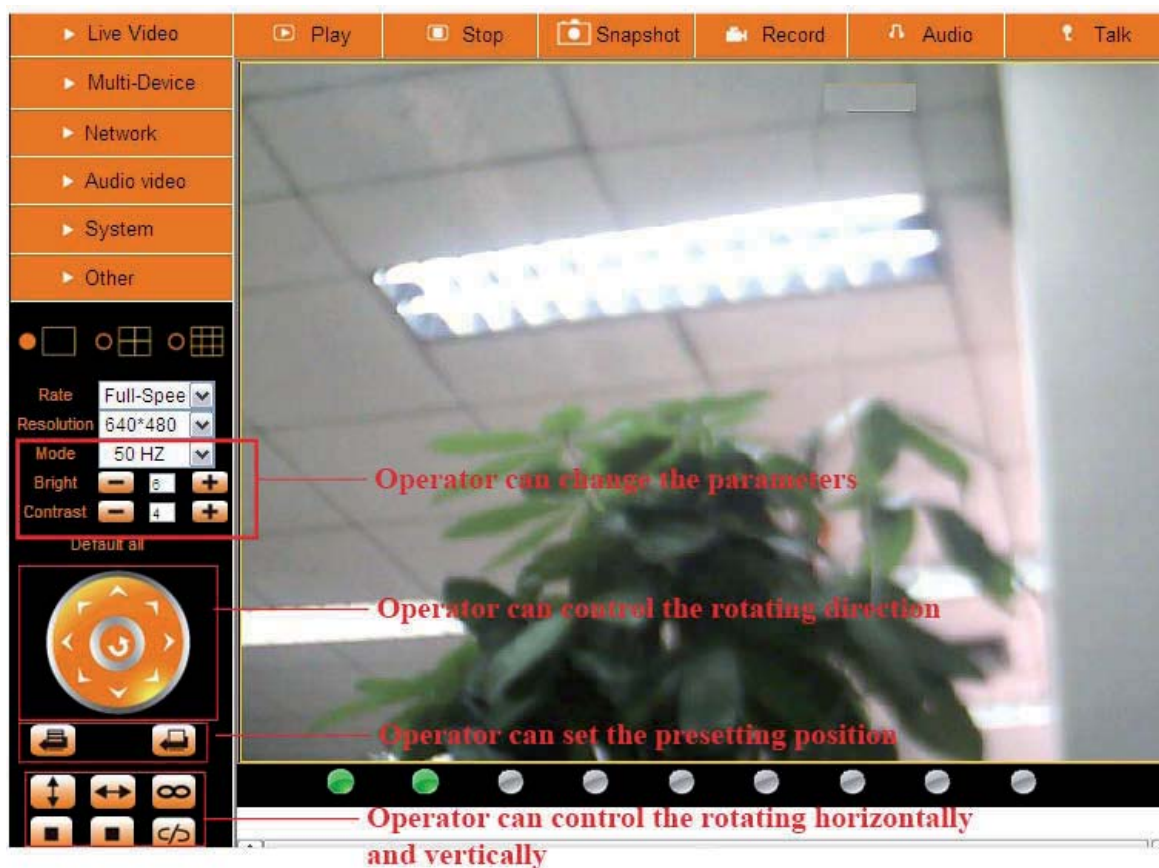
Live Video
Multi-Device
Network
Audio video
System
Other

Play
Stop
Snapshot
Record
Audio
Talk

Rate Full-Spee
Resolution 640*480
Mode 50 HZ
Bright 6
Contrast 4
Default all

Operator can change the parameters

Operator can control the rotating direction

Operator can set the presetting position

Operator can control the rotating horizontally and vertically